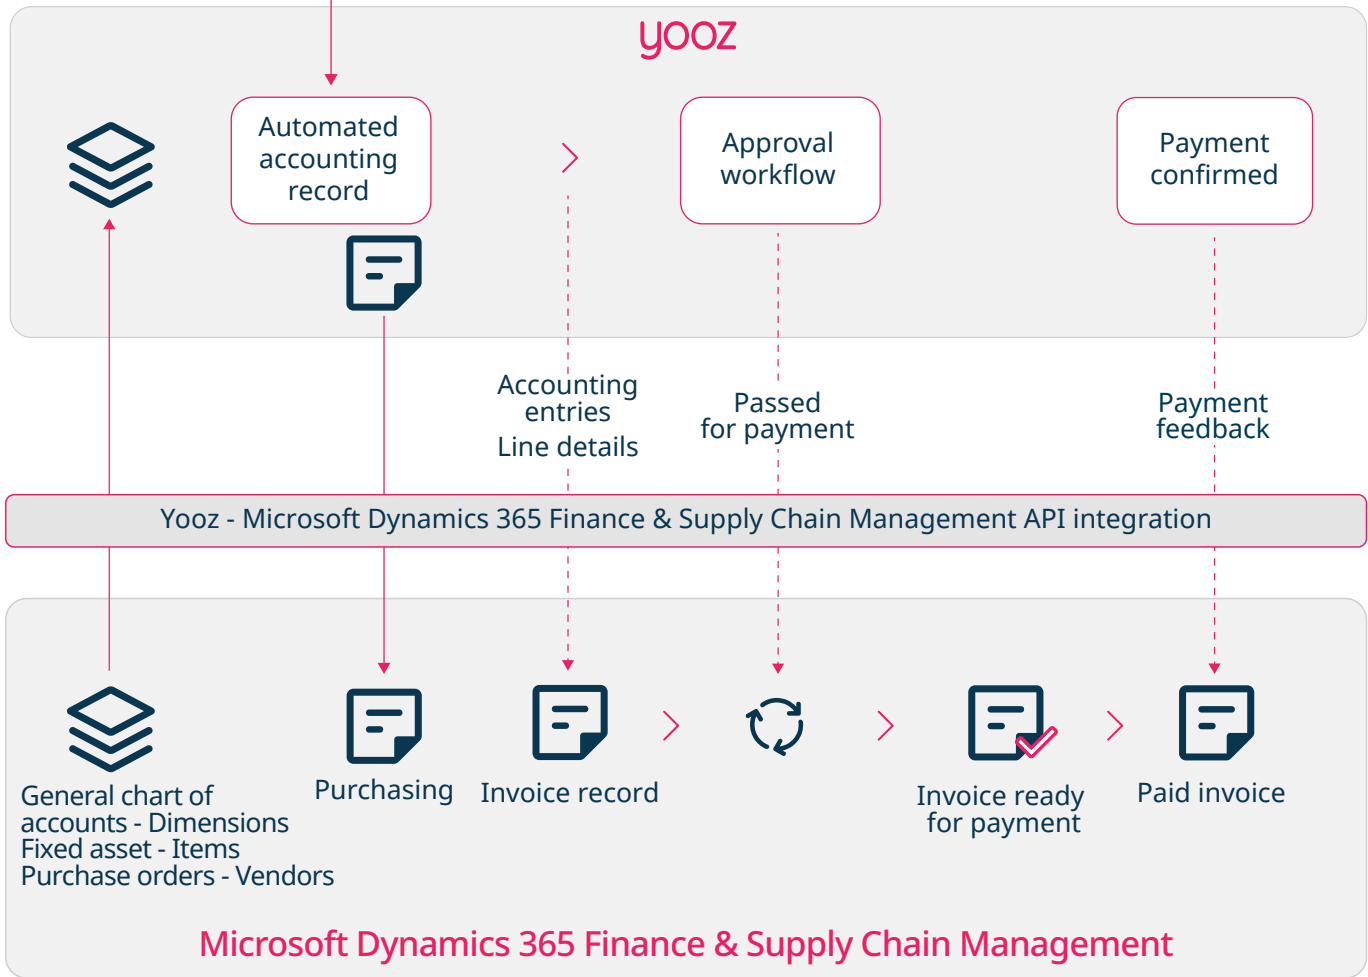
yooz

Automated accounting record

Approval workflow

Payment confirmed

Accounting entries
Line details

Passed for payment

Payment feedback

Yooz - Microsoft Dynamics 365 Finance & Supply Chain Management API integration

General chart of accounts - Dimensions
Fixed asset - Items
Purchase orders - Vendors

Purchasing

Invoice record

Invoice ready for payment

Paid invoice

Microsoft Dynamics 365 Finance & Supply Chain Management